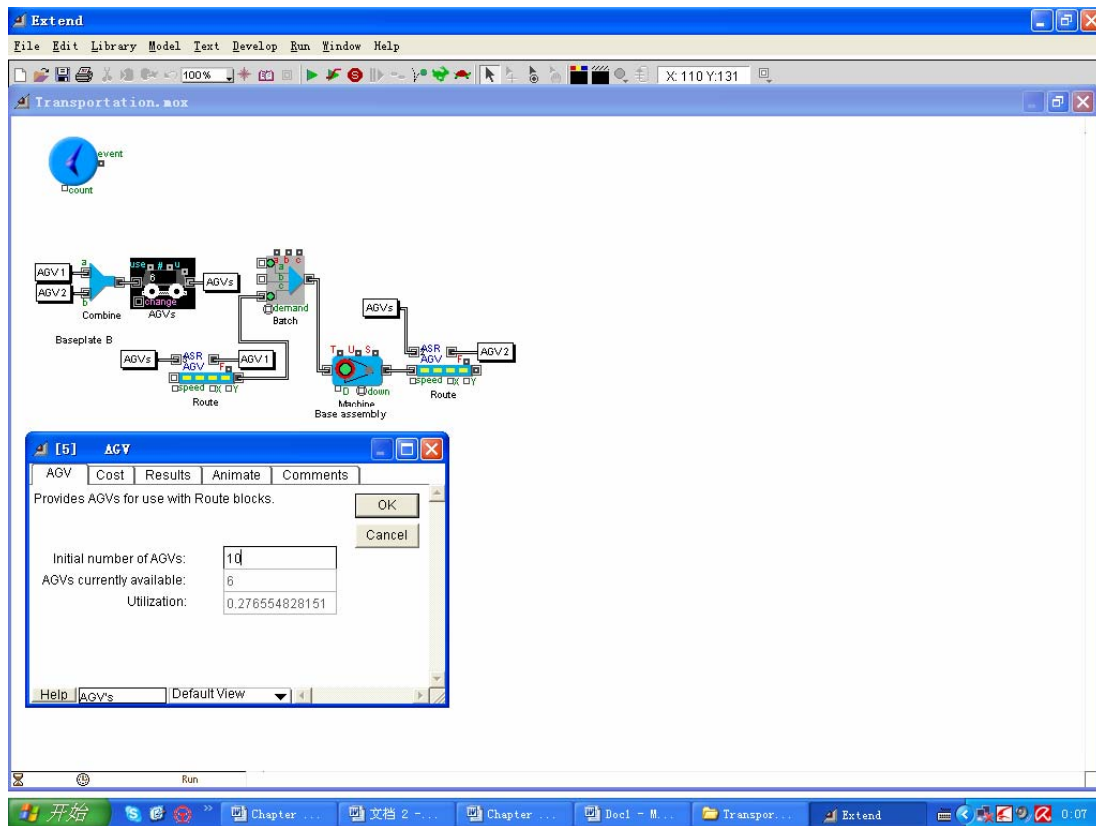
Extend

File Edit Library Model Text Develop Run Window Help

100%

X: 110 Y:131

Transportation.mox

event

count

AGV1

AGV2

a

b

Combine

use # u

6

change

AGVs

AGVs

Baseplate B

a b c

a

b

c

demand

Batch

AGVs

ASR AGV

AGV1

speed X Y

Route

T U S

D down

Machine

Base assembly

AGVs

ASR AGV

F

AGV2

speed X Y

Route

[5] AGV

AGV | Cost | Results | Animate | Comments

Provides AGVs for use with Route blocks.

OK

Cancel

Initial number of AGVs: 10

AGVs currently available: 6

Utilization: 0.276554828151

Help AGV's Default View

Run

开始

Chapter ...

文档 2 -...

Chapter ...

Doc1 - M...

Transpor...

Extend

0:07